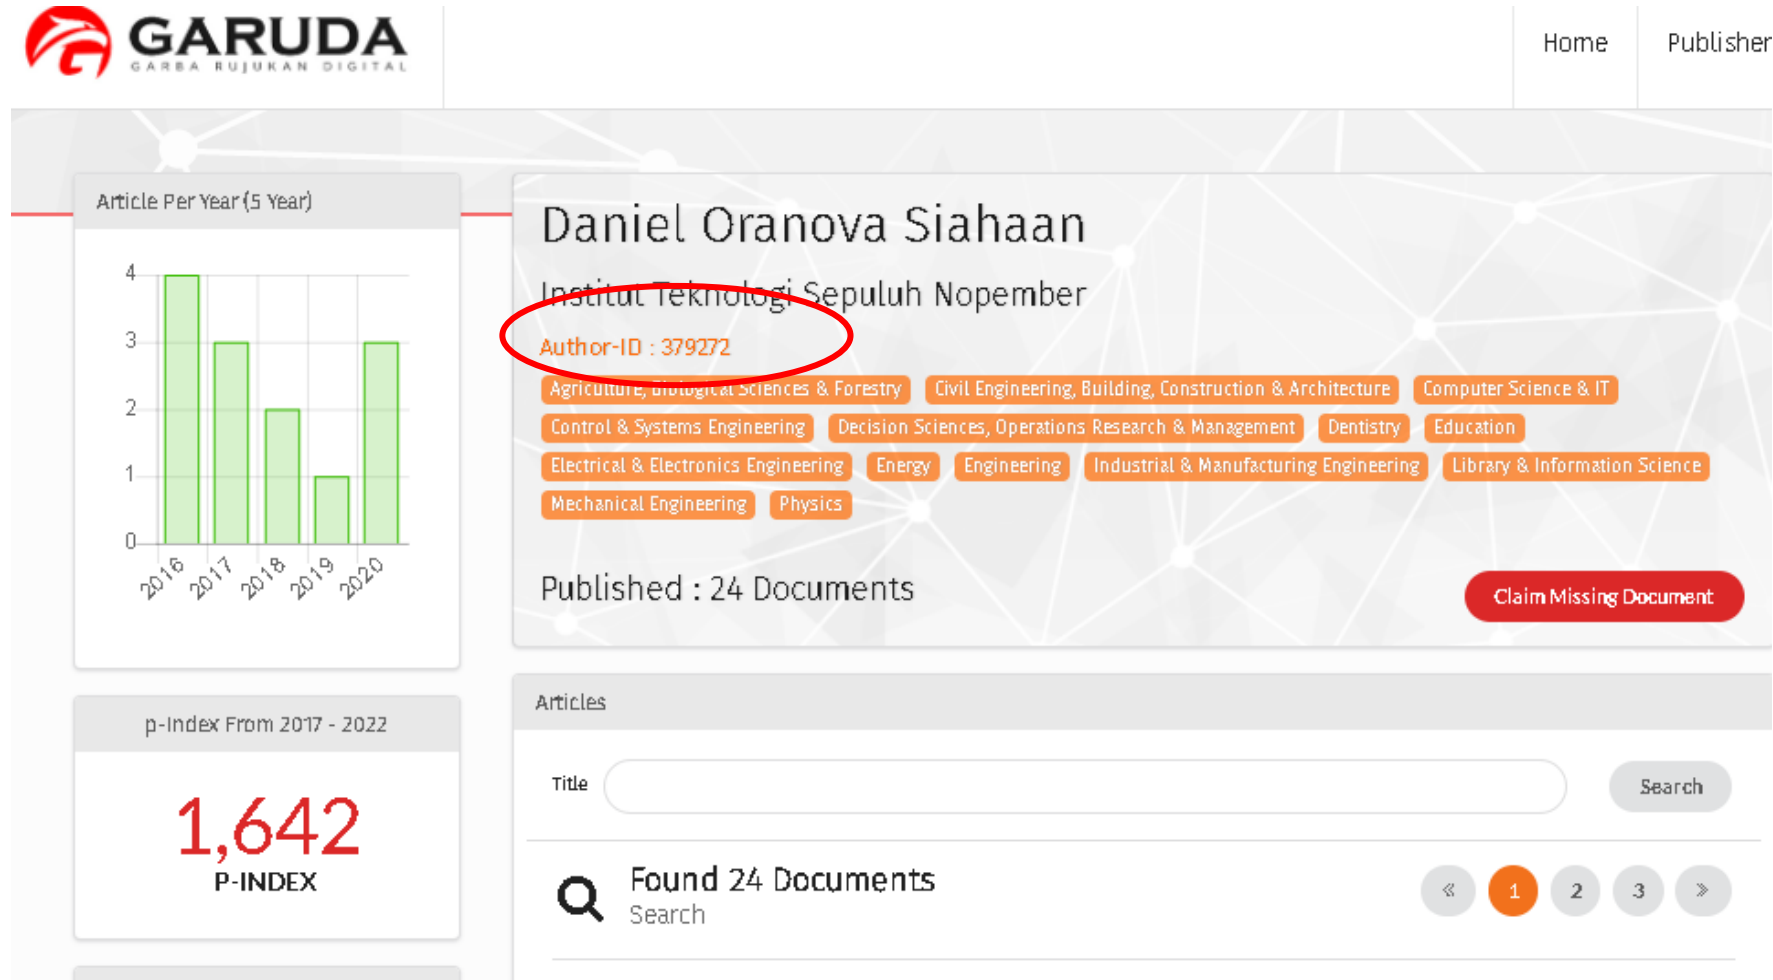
GARUDA
GARBA RUJUKAN DIGITAL

Home
Publisher

Article Per Year (5 Year)

4
3
2
1
0
2016
2017
2018
2019
2020

p-Index From 2017 - 2022

1,642
P-INDEX

Daniel Oranova Siahaan

Institut Teknologi Sepuluh Nopember

Author-ID : 379272

Agriculture, Biological Sciences & Forestry
Civil Engineering, Building, Construction & Architecture
Computer Science & IT
Control & Systems Engineering
Decision Sciences, Operations Research & Management
Dentistry
Education
Electrical & Electronics Engineering
Energy
Engineering
Industrial & Manufacturing Engineering
Library & Information Science
Mechanical Engineering
Physics

Published : 24 Documents

Claim Missing Document

Articles

Title

Search

Found 24 Documents
Search

«
1
2
3
»